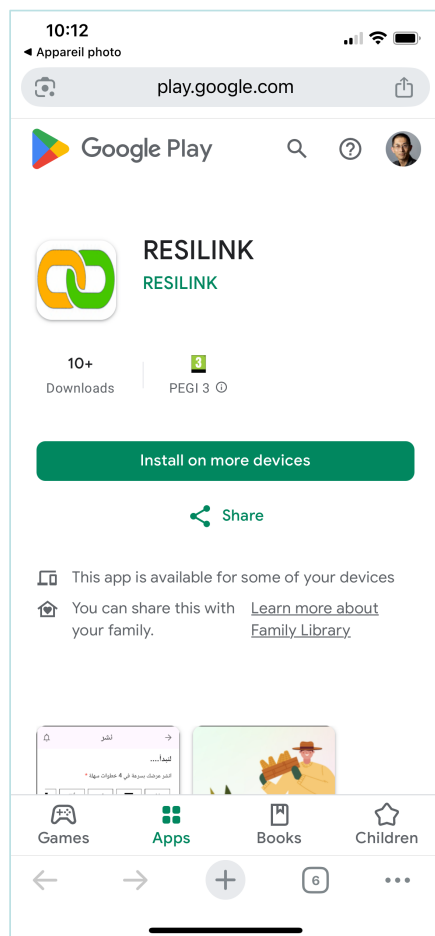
10:12
◀ Appareil photo

play.google.com

Google Play

RESILINK
RESILINK

10+
Downloads

3
PEGI 3

Install on more devices

Share

This app is available for some of your devices

You can share this with your family.

Learn more about Family Library

نشر
لنبدأ...
انشر عرضك بسرعة في 4 خطوات سهلة *

Games
Apps
Books
Children

6